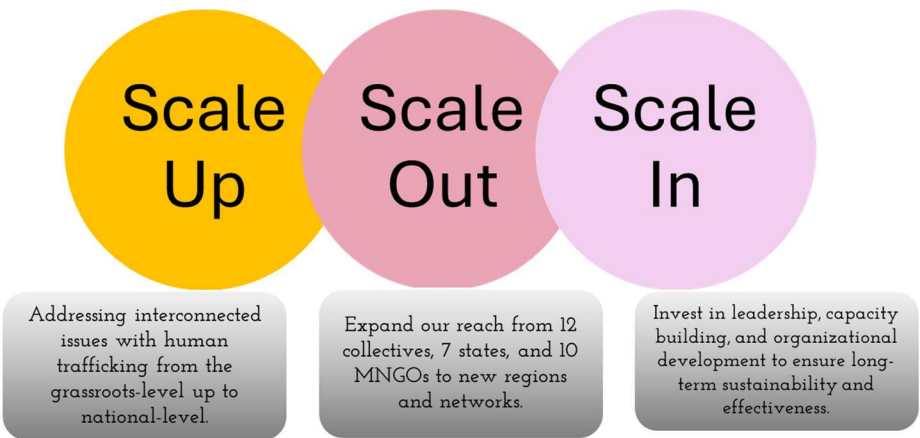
Scale Up

Scale Out

Scale In

Addressing interconnected issues with human trafficking from the grassroots-level up to national-level.

Expand our reach from 12 collectives, 7 states, and 10 MNGOs to new regions and networks.

Invest in leadership, capacity building, and organizational development to ensure long-term sustainability and effectiveness.